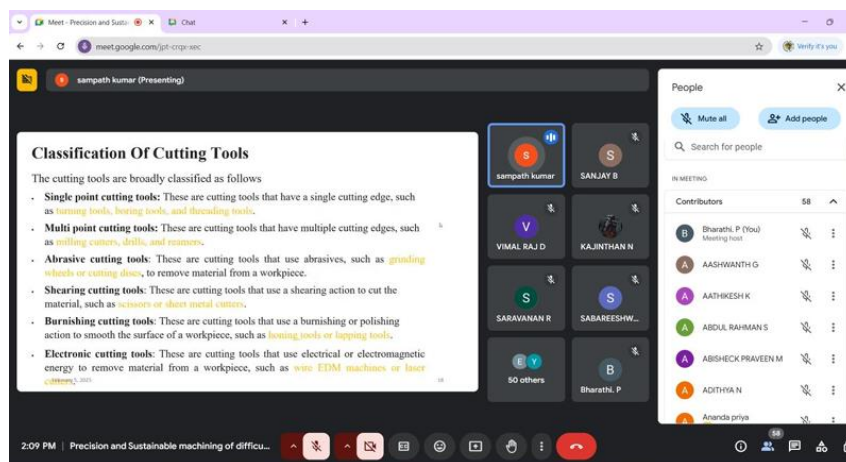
Meet - Precision and Susta
Chat
meet.google.com/jpt-crqx-xec
Verify it's you

sampath kumar (Presenting)

Classification Of Cutting Tools

The cutting tools are broadly classified as follows

• Single point cutting tools: These are cutting tools that have a single cutting edge, such as turning tools, boring tools, and threading tools.

• Multi point cutting tools: These are cutting tools that have multiple cutting edges, such as milling cutters, drills, and reamers.

• Abrasive cutting tools: These are cutting tools that use abrasives, such as grinding wheels or cutting discs, to remove material from a workpiece.

• Shearing cutting tools: These are cutting tools that use a shearing action to cut the material, such as scissors or sheet metal cutters.

• Burnishing cutting tools: These are cutting tools that use a burnishing or polishing action to smooth the surface of a workpiece, such as honing tools or lapping tools.

• Electronic cutting tools: These are cutting tools that use electrical or electromagnetic energy to remove material from a workpiece, such as wire EDM machines or laser cutters.

February 5, 2025
18

sampath kumar
SANJAY B
VIMAL RAJ D
KAJINTHAN N
SARAVANAN R
SABAREESHW...
50 others
Bharathi. P

People
Mute all
Add people
Search for people
IN MEETING
Contributors 58
Bharathi. P (You)
Meeting host
AASHWANTH G
AATHIKESH K
ABDUL RAHMAN S
ABISHECK PRAVEEN M
ADITHYA N
Ananda priya

2:09 PM | Precision and Sustainable machining of difficu...
58